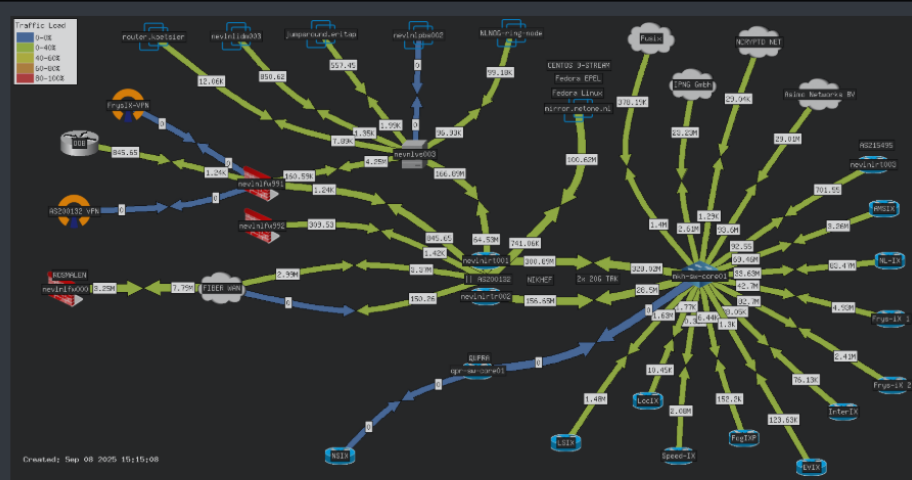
Traffic Load
0-0%
0-40%
40-60%
60-80%
80-100%

router.kaelsier
nevinlidm003
jumparound.writap
nevinlidm002
NLNOG-ring-node
Pusix
NCRYPTD NET
CENTOS 9-STREAM
Fedora EPEL
Fedora Linux
mirror.netone.nl
IPNG Geth
Asbac Networks BV
AS215495
nevinlr1002
FrysIX-VPN
DDB
AS290132 VPN
nevinlsw003
nevinlfw991
nevinlfw992
nevinlr1001
AS290132
NIKHEF
2x 20G TRK
nvn-nw-core01
AMSIX
NL-IX
Frys-IX 1
Frys-IX 2
InterIX
ROSMALEN
nevinlfw0001
FIBER WAN
nevinlrtr002
GUPRA
opr-nw-core01
LocIX
Speed-IX
FogIXP
EVIX
NSIX
LSIX

12.66K
850.62
557.45
0
99.10K
370.15M
29.04K
23.23M
29.01M
1.96K
1.29K
7.09K
36.93K
4.25M
0
845.65
1.24K
160.59K
166.09M
160.62M
0
1.24K
0
309.53
845.65
64.53M
241.06K
1.4M
2.61M
1.29K
93.6M
701.55
9.26M
1.42K
2.37M
2.99M
7.79M
5.25M
0
152.26
300.09M
329.02M
156.65M
26.5M
92.55
60.49M
35.69M
42.7M
32.3M
82.41M
4.50M
2.41M
76.13K
0
1.77K
1.63M
6.44M
1.3K
9.05K
10.45K
2.08M
152.2K
123.63K
1.49M
0
0
Created: Sep 08 2025 15:15:08